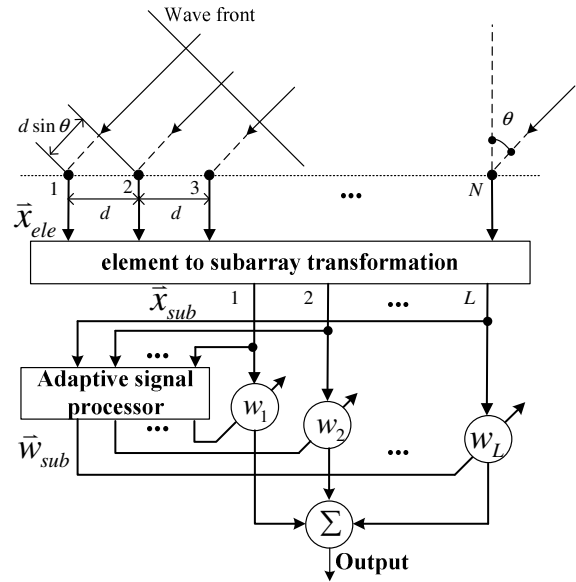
Wave front

$d\sin\theta$

$\theta$

1 2 3 ••• $N$

$d$ $d$

$\vec{x}_{ele}$

element to subarray transformation

$\vec{x}_{sub}$

1 2 ••• $L$

•••

Adaptive signal processor

$\vec{w}_{sub}$

•••

$w_1$ $w_2$ ••• $w_L$

$\Sigma$

Output